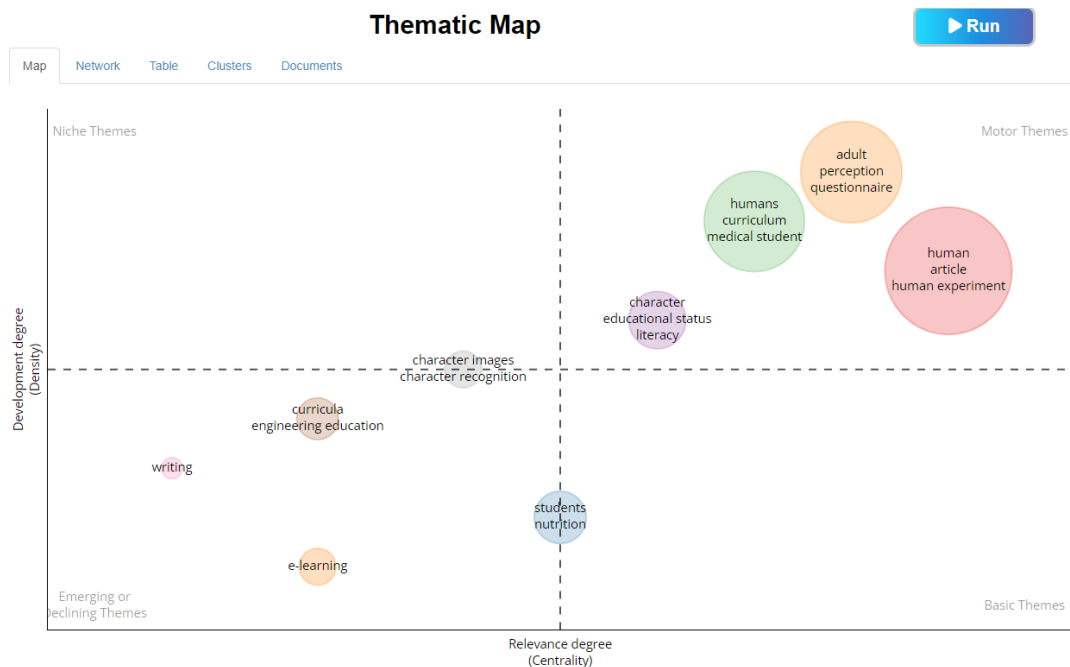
Thematic Map

Run

Map Network Table Clusters Documents

Niche Themes

Motor Themes

adult
perception
questionnaire

humans
curriculum
medical student

human
article
human experiment

character
educational status
literacy

character images
character recognition

curricula
engineering education

writing

students
nutrition

e-learning

Emerging or
Declining Themes

Basic Themes

Development degree
(Density)

Relevance degree
(Centrality)